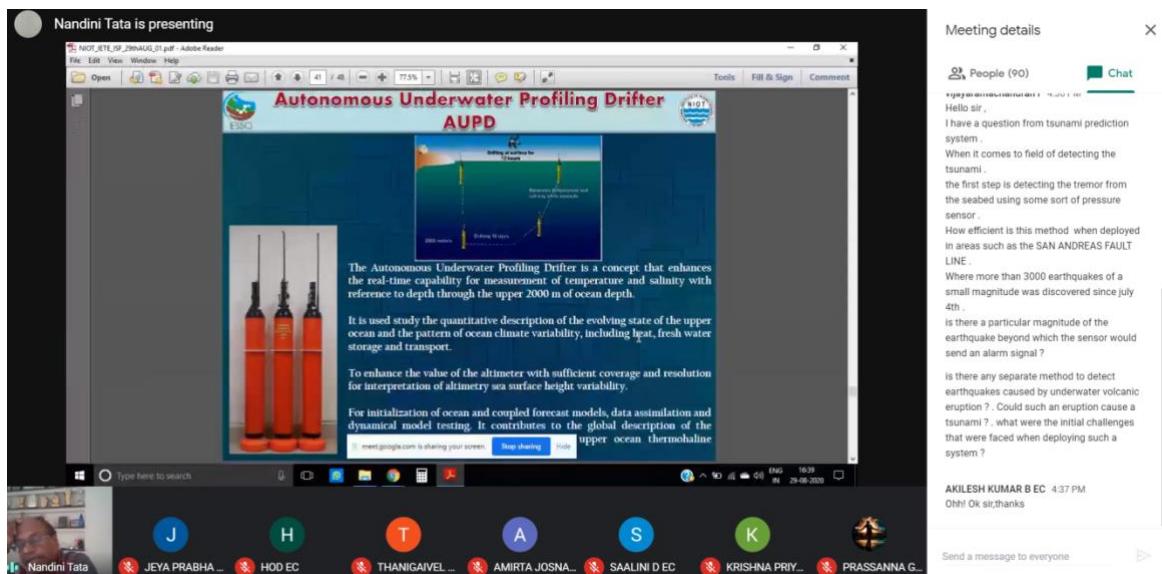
Nandini Tata is presenting

NIOT_IETE_ISF_29thAUG_01.pdf - Adobe Reader

File Edit View Window Help

Open 41 / 48 77.5% Tools Fill & Sign Comment

Autonomous Underwater Profiling Drifter AUPD

ESSO NIOT

Drifting at surface for 12 hours

Measures temperature and salinity while ascends

Drifting 10 days

2000 meters

The Autonomous Underwater Profiling Drifter is a concept that enhances the real-time capability for measurement of temperature and salinity with reference to depth through the upper 2000 m of ocean depth.

It is used study the quantitative description of the evolving state of the upper ocean and the pattern of ocean climate variability, including heat, fresh water storage and transport.

To enhance the value of the altimeter with sufficient coverage and resolution for interpretation of altimetry sea surface height variability.

For initialization of ocean and coupled forecast models, data assimilation and dynamical model testing. It contributes to the global description of the upper ocean thermohaline

meet.google.com is sharing your screen. Stop sharing Hide

Type here to search

ENG IN 16:39 29-08-2020

Meeting details

People (90) Chat

vijayaramachandran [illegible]

Hello sir ,
I have a question from tsunami prediction system .
When it comes to field of detecting the tsunami .
the first step is detecting the tremor from the seabed using some sort of pressure sensor .
How efficient is this method when deployed in areas such as the SAN ANDREAS FAULT LINE .
Where more than 3000 earthquakes of a small magnitude was discovered since july 4th .
is there a particular magnitude of the earthquake beyond which the sensor would send an alarm signal ?

is there any separate method to detect earthquakes caused by underwater volcanic eruption ? . Could such an eruption cause a tsunami ? . what were the initial challenges that were faced when deploying such a system ?

AKILESH KUMAR B EC 4:37 PM
Ohh! Ok sir,thanks

Send a message to everyone

Nandini Tata

J JEYA PRABHA ...
H HOD EC
T THANIGAIVEL ...
A AMIRTA JOSNA...
S SAALINI D EC
K KRISHNA PRIY...
PRASSANNA G...